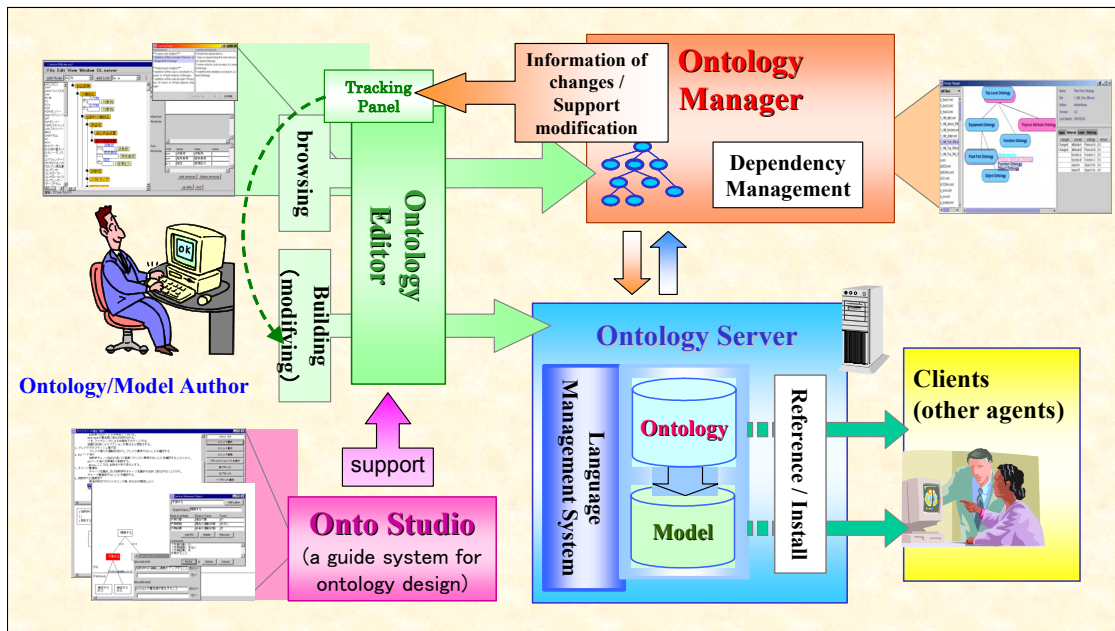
Tracking Panel

Information of changes / Support modification

Ontology Manager

Dependency Management

browsing

Ontology Editor

Building (modifying)

Ontology/Model Author

Ontology Server

Language Management System

Ontology

Model

Reference / Install

Clients (other agents)

support

Onto Studio
(a guide system for ontology design)

File Edit View Window OL server

OK